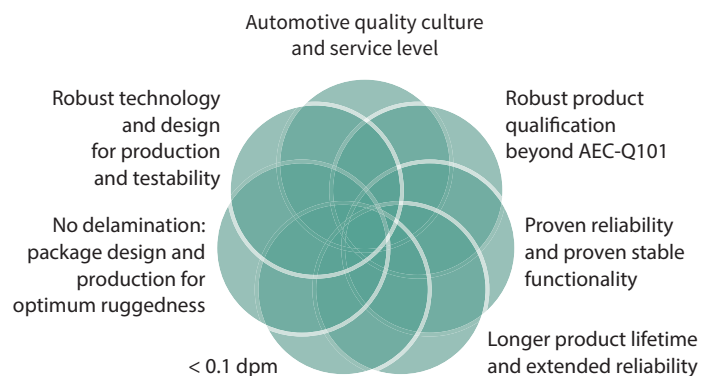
Automotive quality culture and service level

Robust product qualification beyond AEC-Q101

Proven reliability and proven stable functionality

Longer product lifetime and extended reliability

< 0.1 dpm

No delamination: package design and production for optimum ruggedness

Robust technology and design for production and testability